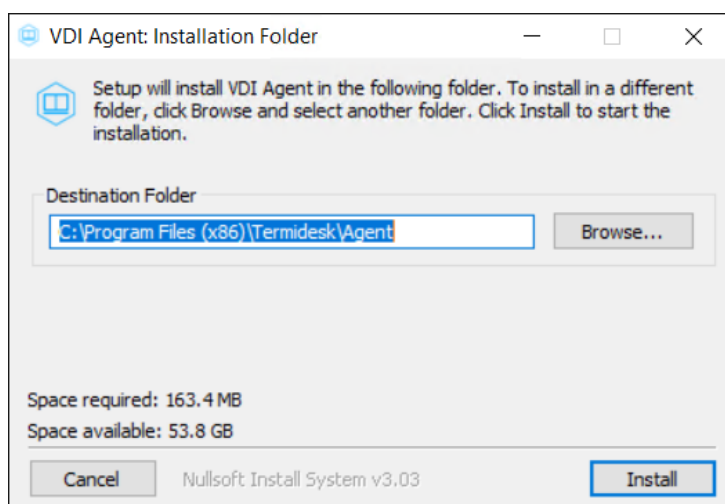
VDI Agent: Installation Folder

Setup will install VDI Agent in the following folder. To install in a different folder, click Browse and select another folder. Click Install to start the installation.

Destination Folder

C:\Program Files (x86)\Termidesk\Agent

Browse...

Space required: 163.4 MB
Space available: 53.8 GB

Cancel

Nullsoft Install System v3.03

Install